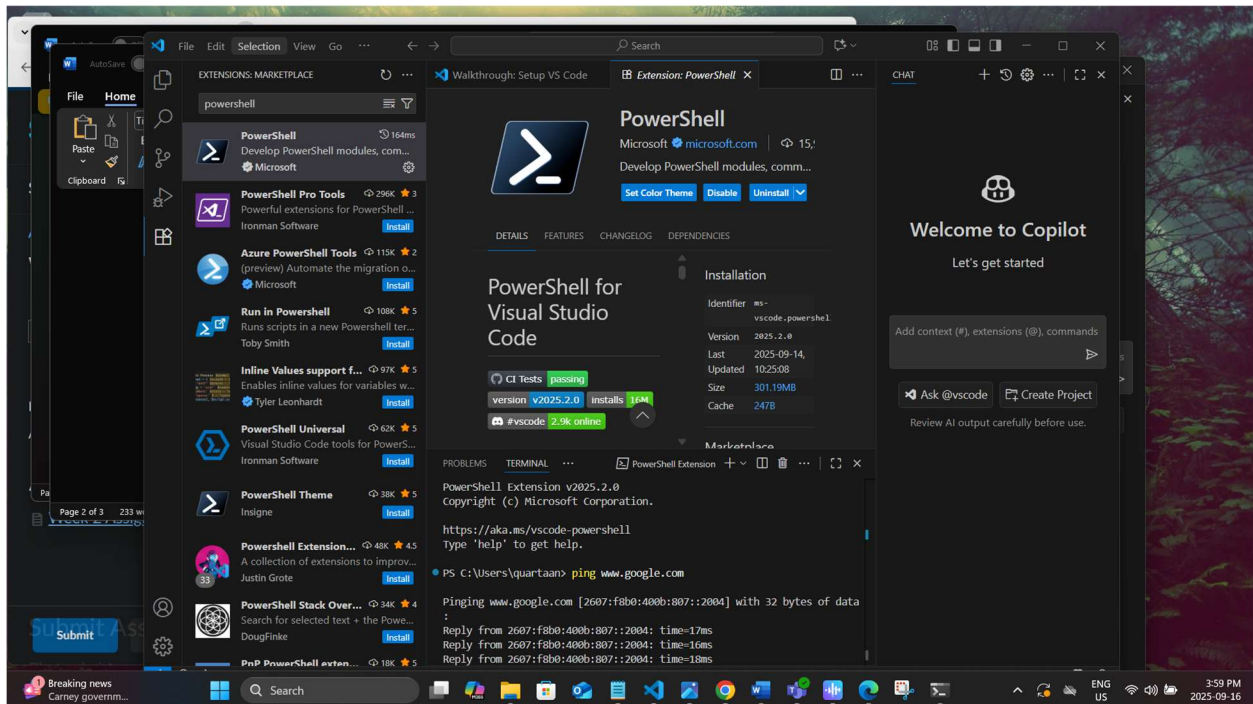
File Edit Selection View Go ···

Search

EXTENSIONS: MARKETPLACE

powershell

PowerShell 164ms
Develop PowerShell modules, com...
Microsoft

PowerShell Pro Tools 296K 3
Powerful extensions for PowerShell ...
Ironman Software Install

Azure PowerShell Tools 115K 2
(preview) Automate the migration o...
Microsoft Install

Run in Powershell 108K 5
Runs scripts in a new Powershell ter...
Toby Smith Install

Inline Values support f... 97K 5
Enables inline values for variables w...
Tyler Leonhardt Install

PowerShell Universal 62K 5
Visual Studio Code tools for PowerS...
Ironman Software Install

PowerShell Theme 38K 5
Insigne Install

Powershell Extension... 48K 4.5
A collection of extensions to improv...
Justin Grote Install

PowerShell Stack Over... 34K 4
Search for selected text + the Powe...
DougFinke Install

PnP PowerShell exten... 18K 5

Walkthrough: Setup VS Code

Extension: PowerShell

PowerShell
Microsoft microsoft.com 15,
Develop PowerShell modules, comm...
Set Color Theme Disable Uninstall

DETAILS FEATURES CHANGELOG DEPENDENCIES

PowerShell for Visual Studio Code

CI Tests passing
version v2025.2.0 installs 16M
#vscode 2.9k online

Installation
Identifier ms-vscode.powershel
Version 2025.2.0
Last Updated 2025-09-14, 10:25:08
Size 301.19MB
Cache 247B

Marketplace

PROBLEMS TERMINAL ··· PowerShell Extension

PowerShell Extension v2025.2.0
Copyright (c) Microsoft Corporation.

https://aka.ms/vscode-powershell
Type 'help' to get help.

PS C:\Users\quartaan> ping www.google.com

Pinging www.google.com [2607:f8b0:400b:807::2004] with 32 bytes of data
:
Reply from 2607:f8b0:400b:807::2004: time=17ms
Reply from 2607:f8b0:400b:807::2004: time=16ms
Reply from 2607:f8b0:400b:807::2004: time=18ms

CHAT

Welcome to Copilot
Let's get started

Add context (#), extensions (@), commands

Ask @vscode Create Project
Review AI output carefully before use.

AutoSave
File Home
Paste
Clipboard
Page 2 of 3 233 w
Week 2 Assig
Submit

Breaking news
Carney governm...
Search
ENG US
3:59 PM
2025-09-16